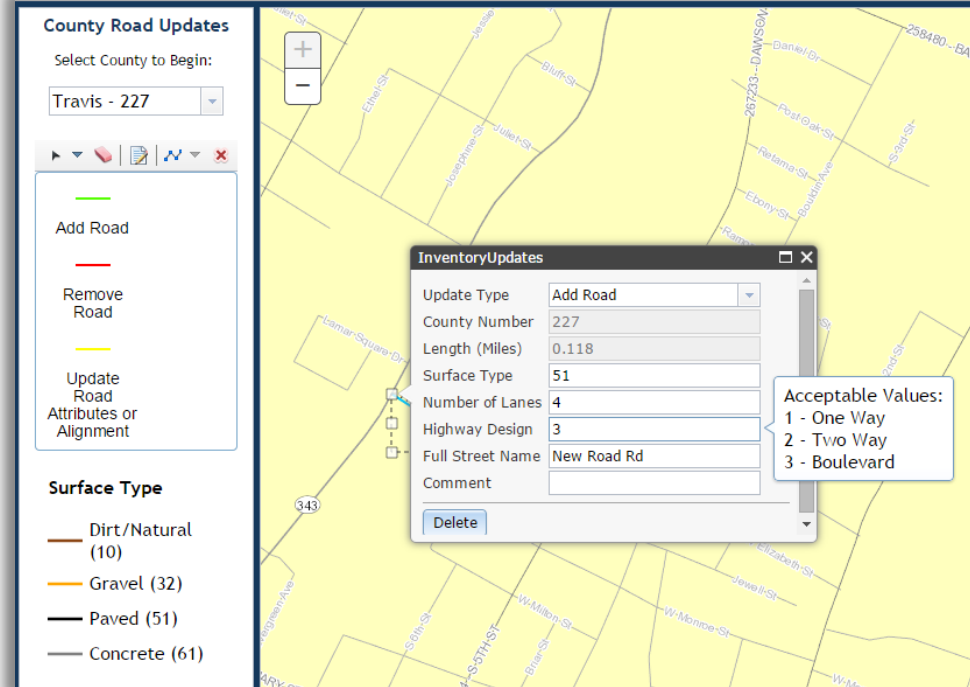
County Road Updates

Select County to Begin:

Travis - 227

Add Road

Remove Road

Update Road Attributes or Alignment

Surface Type

Dirt/Natural (10)

Gravel (32)

Paved (51)

Concrete (61)

+
−

InventoryUpdates

| Update Type | Add Road |
|---|---|
| County Number | 227 |
| Length (Miles) | 0.118 |
| Surface Type | 51 |
| Number of Lanes | 4 |
| Highway Design | 3 |
| Full Street Name | New Road Rd |
| Comment | |

Delete

Acceptable Values:
1 - One Way
2 - Two Way
3 - Boulevard

Jessie-St
Bluff-St
Ethel-St
Josephine-St
Juliet-St
267233--DAWSON
Daniel-St
258480--BA
Post-Oak-St
Retama-St
Ebony-St
Bouldin-Ave
S-3rd-St
Lamar-Square-Dr
343
W-Milton-St
W-Monroe-St
Jewell-St
Elizabeth-St
S-5th-St
S-5TH-ST
Briar-St
Evergreen-Ave
2nd-St